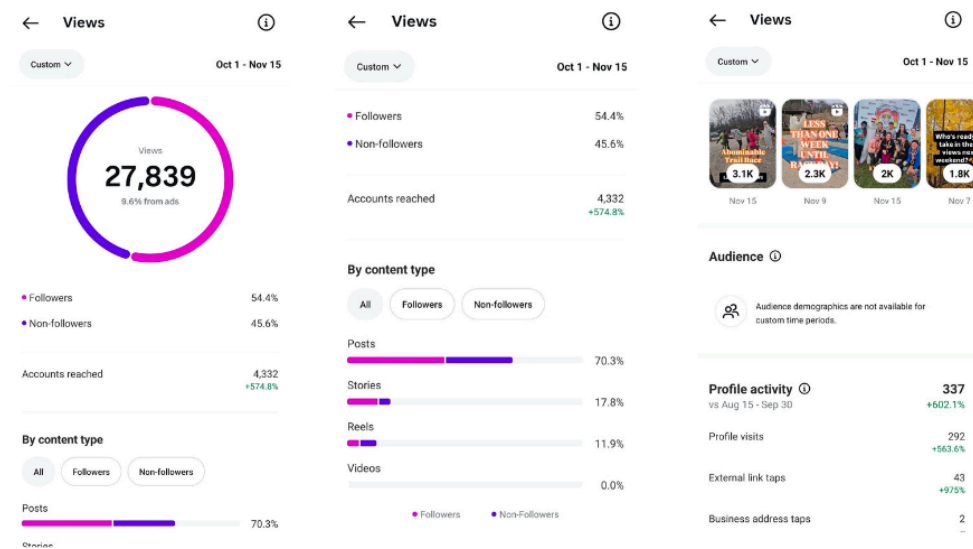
Views

Custom

Oct 1 - Nov 15

Views
27,839
9.6% from ads

Followers 54.4%
Non-followers 45.6%

Accounts reached 4,332
+574.8%

By content type

All Followers Non-followers

Posts 70.3%

Stories

Views

Custom

Oct 1 - Nov 15

Followers 54.4%
Non-followers 45.6%

Accounts reached 4,332
+574.8%

By content type

All Followers Non-followers

Posts 70.3%

Stories 17.8%

Reels 11.9%

Videos 0.0%

Followers Non-Followers

Views

Custom

Oct 1 - Nov 15

Abominable Trail Race
3.1K
Nov 15

LESS THAN ONE WEEK UNTIL RACE DAY!
2.3K
Nov 9

2K
Nov 15

Who's ready take in the views nex weekend?
1.8K
Nov 7

Audience

Audience demographics are not available for custom time periods.

Profile activity 337
vs Aug 15 - Sep 30 +602.1%

Profile visits 292
+563.6%

External link taps 43
+975%

Business address taps 2